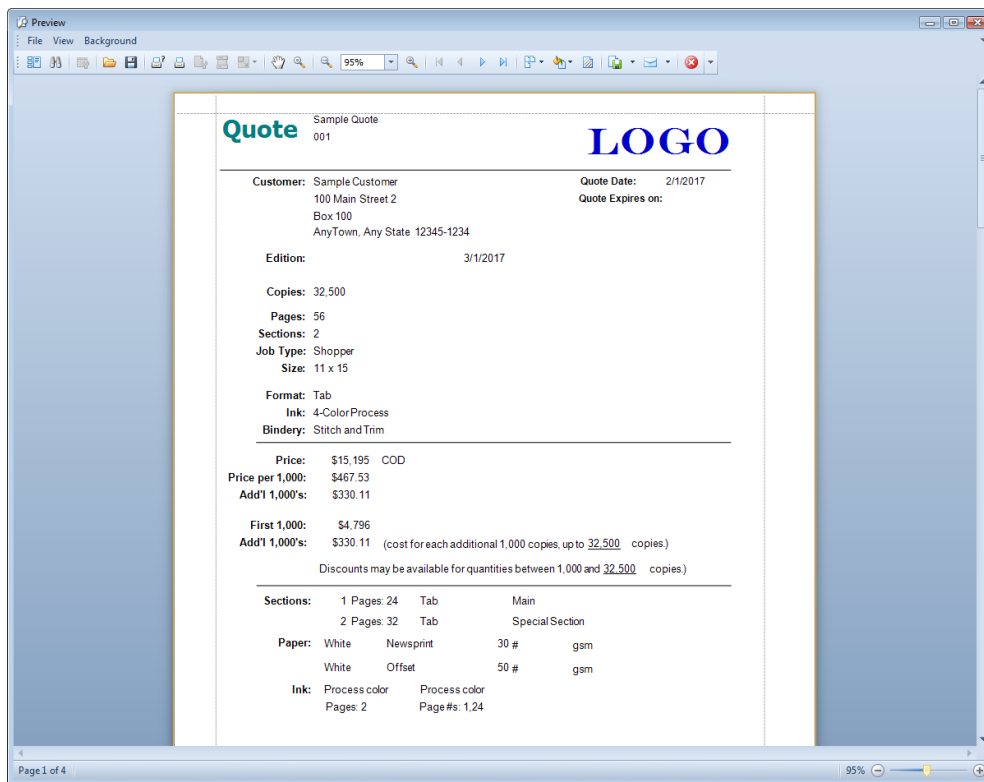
Preview

File View Background

95%

Quote

Sample Quote
001

LOGO

Customer: Sample Customer
100 Main Street 2
Box 100
AnyTown, Any State 12345-1234

Quote Date: 2/1/2017
Quote Expires on:

Edition: 3/1/2017

Copies: 32,500

Pages: 56
Sections: 2
Job Type: Shopper
Size: 11 x 15

Format: Tab
Ink: 4-Color Process
Bindery: Stitch and Trim

Price: $15,195 COD
Price per 1,000: $467.53
Add'l 1,000's: $330.11

First 1,000: $4,796
Add'l 1,000's: $330.11 (cost for each additional 1,000 copies, up to 32,500 copies.)

Discounts may be available for quantities between 1,000 and 32,500 copies.)

Sections: 1 Pages: 24 Tab Main
2 Pages: 32 Tab Special Section

Paper: White Newsprint 30 # gsm
White Offset 50 # gsm

Ink: Process color Process color
Pages: 2 Page #s: 1,24

Page 1 of 4

95%